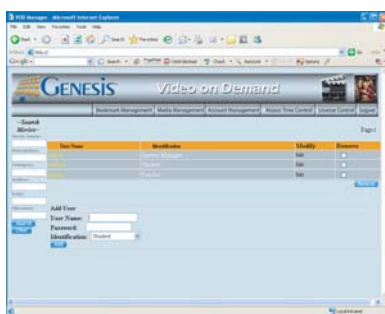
VOD Manager - Microsoft Internet Explorer

GENESIS Video on Demand

Bookmark Management | Media Management | Account Management | Access Time Control | License Control | logout

- Search Movies -

Page1

| User Name | Identification | Modify | Remove |
|---|---|---|---|
| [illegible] | System Manager | Edit | |
| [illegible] | Teacher | Edit | |
| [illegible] | Teacher | Edit | |

Remove

Add User
User Name:
Password:
Identification: Student
Add

Local intranet